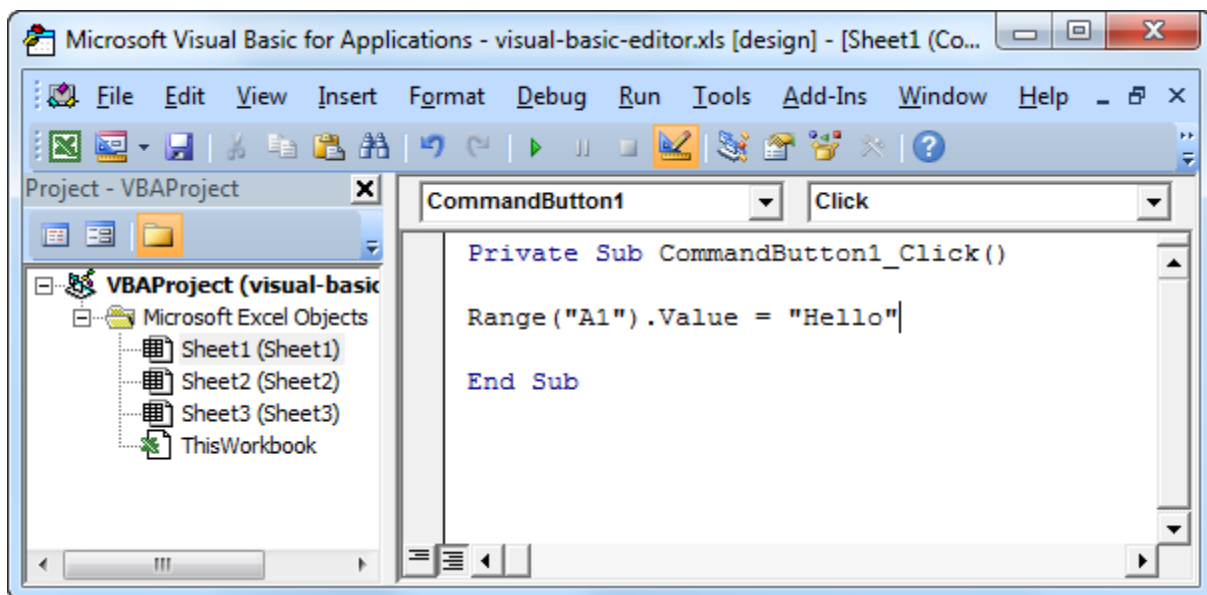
Microsoft Visual Basic for Applications - visual-basic-editor.xls [design] - [Sheet1 (Co...

File Edit View Insert Format Debug Run Tools Add-Ins Window Help

Project - VBAProject

VBAProject (visual-basic
Microsoft Excel Objects
Sheet1 (Sheet1)
Sheet2 (Sheet2)
Sheet3 (Sheet3)
ThisWorkbook

CommandButton1
Click

Private Sub CommandButton1_Click()

Range("A1").Value = "Hello"

End Sub